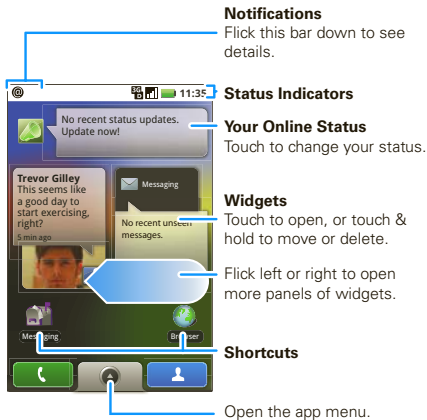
@
3G
11:35

No recent status updates. Update now!

Trevor Gilley
This seems like a good day to start exercising, right?
5 min ago

Messaging

No recent unseen messages.

Messaging

Browser

Notifications
Flick this bar down to see details.

Status Indicators

Your Online Status
Touch to change your status.

Widgets
Touch to open, or touch & hold to move or delete.

Flick left or right to open more panels of widgets.

Shortcuts

Open the app menu.